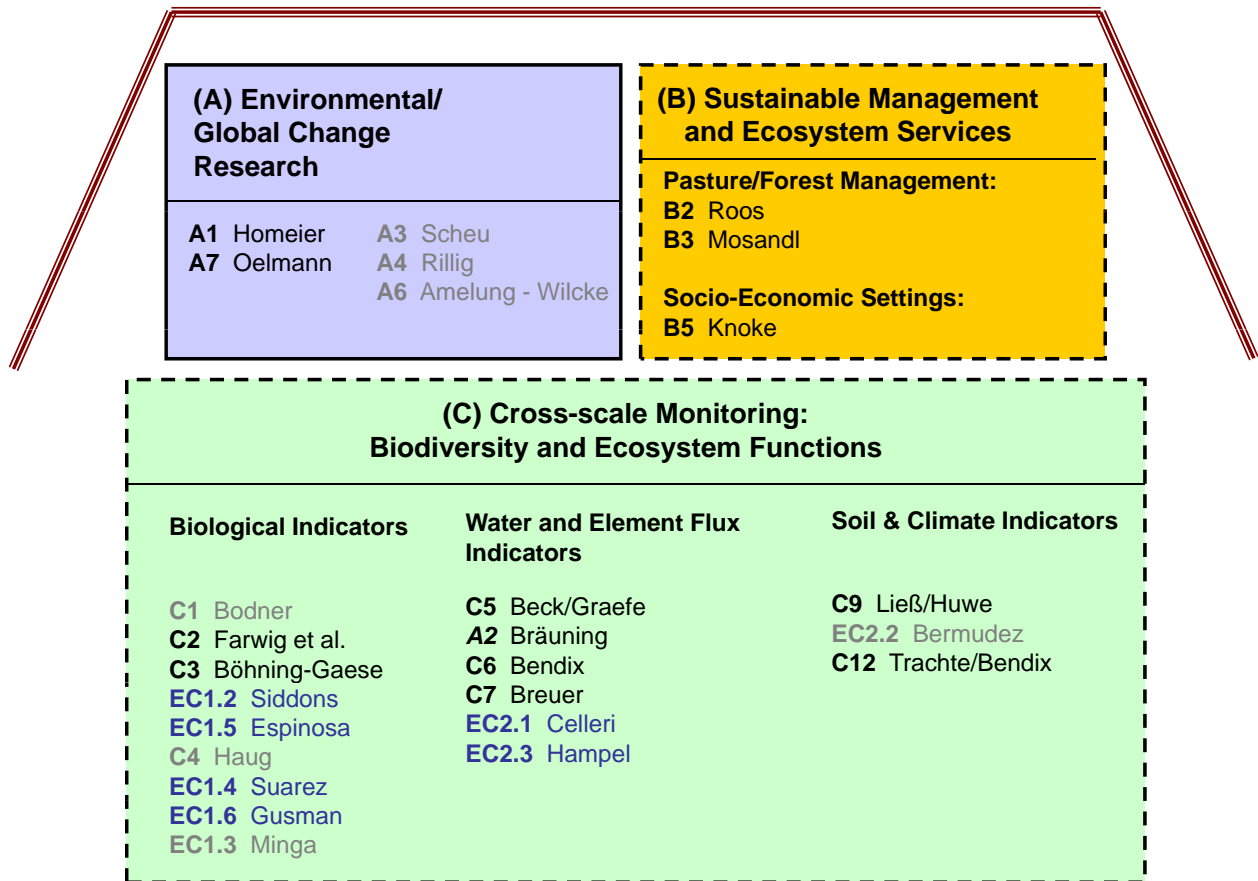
(A) Environmental/ Global Change Research

A1 Homeier
A7 Oelmann

A3 Scheu
A4 Rillig
A6 Amelung - Wilcke

(B) Sustainable Management and Ecosystem Services

Pasture/Forest Management:
B2 Roos
B3 Mosandl

Socio-Economic Settings:
B5 Knoke

(C) Cross-scale Monitoring: Biodiversity and Ecosystem Functions

Biological Indicators

C1 Bodner
C2 Farwig et al.
C3 Böhning-Gaese
EC1.2 Siddons
EC1.5 Espinosa
C4 Haug
EC1.4 Suarez
EC1.6 Gusman
EC1.3 Minga

Water and Element Flux Indicators

C5 Beck/Graefe
A2 Bräuning
C6 Bendix
C7 Breuer
EC2.1 Celleri
EC2.3 Hampel

Soil & Climate Indicators

C9 Ließ/Huwe
EC2.2 Bermudez
C12 Trachte/Bendix